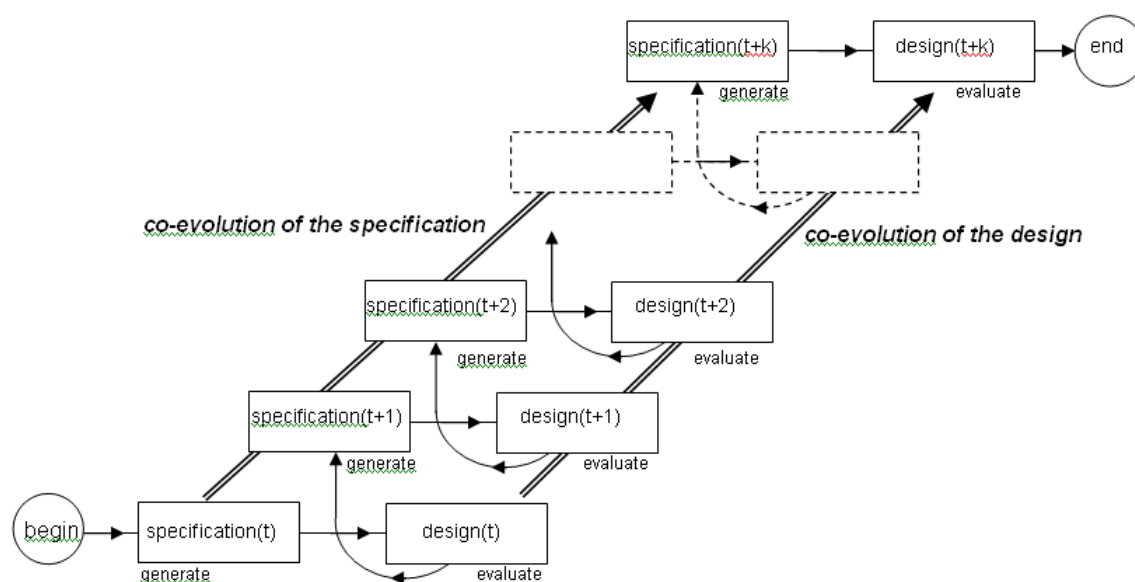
specification(t+k)
generate
design(t+k)
evaluate
end

co-evolution of the specification

co-evolution of the design

specification(t+2)
generate
design(t+2)
evaluate

specification(t+1)
generate
design(t+1)
evaluate

begin
specification(t)
generate
design(t)
evaluate